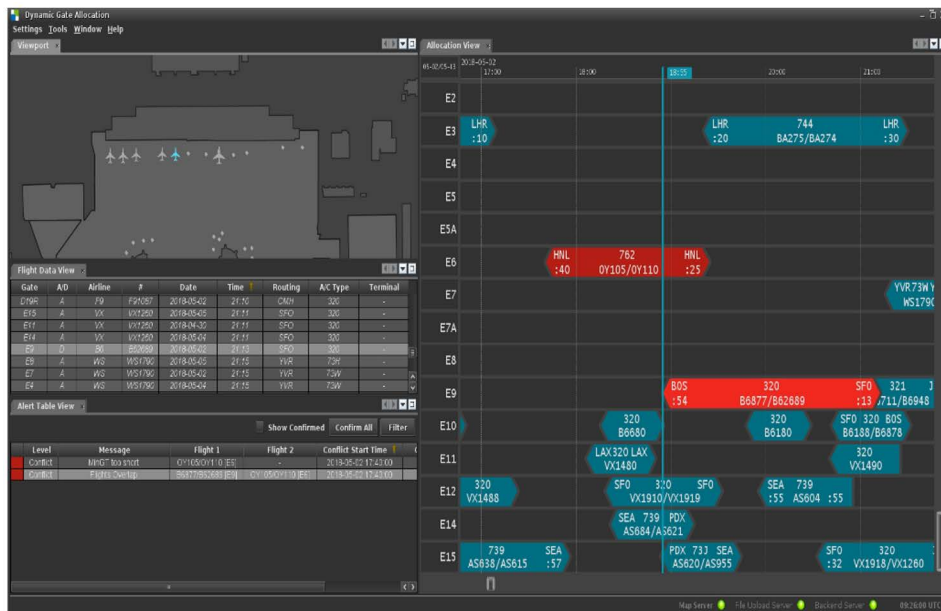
Dynamic Gate Allocation
Settings Tools Window Help
Viewport
Allocation View
01-02/05-11 2018-05-02 17:30 18:00 18:35 23:00 21:00

E2
E3 LHR :10 | LHR :20 744 BA275/BA274 LHR :30
E4
E5
E5A
E6 HNL :40 762 OY105/OY110 HNL :25
E7 YVR 73W WS1790
E7A
E8
E9 BOS :54 320 B6877/B62689 SFO :13 321 711/B6948
E10 320 B6680 | 320 B6180 | SFO 320 BOS B6188/B6878
E11 LAX 320 LAX VX1480 | 320 VX1490
E12 320 VX1488 | SFO 320 SFO VX1910/VX1919 | SEA 739 :55 AS604 :55
E14 SEA 739 PDX AS684/AS621
E15 739 SEA AS638/AS615 :57 | PDX 733 SEA AS620/AS955 | SFO :32 320 VX1918/VX1260

Flight Data View
| Gate | A/D | Airline | # | Date | Time | Routing | A/C Type | Terminal |
|---|---|---|---|---|---|---|---|---|
| D19R | A | F9 | F91057 | 2018-05-02 | 21:10 | CMH | 320 | - |
| E15 | A | VX | VX1260 | 2018-05-03 | 21:11 | SFO | 320 | - |
| E11 | A | VX | VX1260 | 2018-04-30 | 21:11 | SFO | 320 | - |
| E14 | A | VX | VX1260 | 2018-05-04 | 21:11 | SFO | 320 | - |
| E9 | D | B6 | B6X689 | 2018-05-02 | 21:13 | SFO | 320 | - |
| E8 | A | WS | WS1790 | 2018-05-05 | 21:15 | YVR | 73H | - |
| E7 | A | WS | WS1790 | 2018-05-02 | 21:15 | YVR | 73W | - |
| E4 | A | WS | WS1790 | 2018-05-04 | 21:15 | YVR | 73W | - |

Alert Table View
Show Confirmed Confirm All Filter
| Level | Message | Flight 1 | Flight 2 | Conflict Start Time |
|---|---|---|---|---|
| Conflict | MinGT too short | OY105/OY110 [E6] | - | 2018-05-02 17:43:00 |
| Conflict | Flights Overlap | B6877/B62689 [E9] | OY105/OY110 [E6] | 2018-05-02 17:43:00 |

Map Server File Upload Server Backend Server 09:26:00 UTC